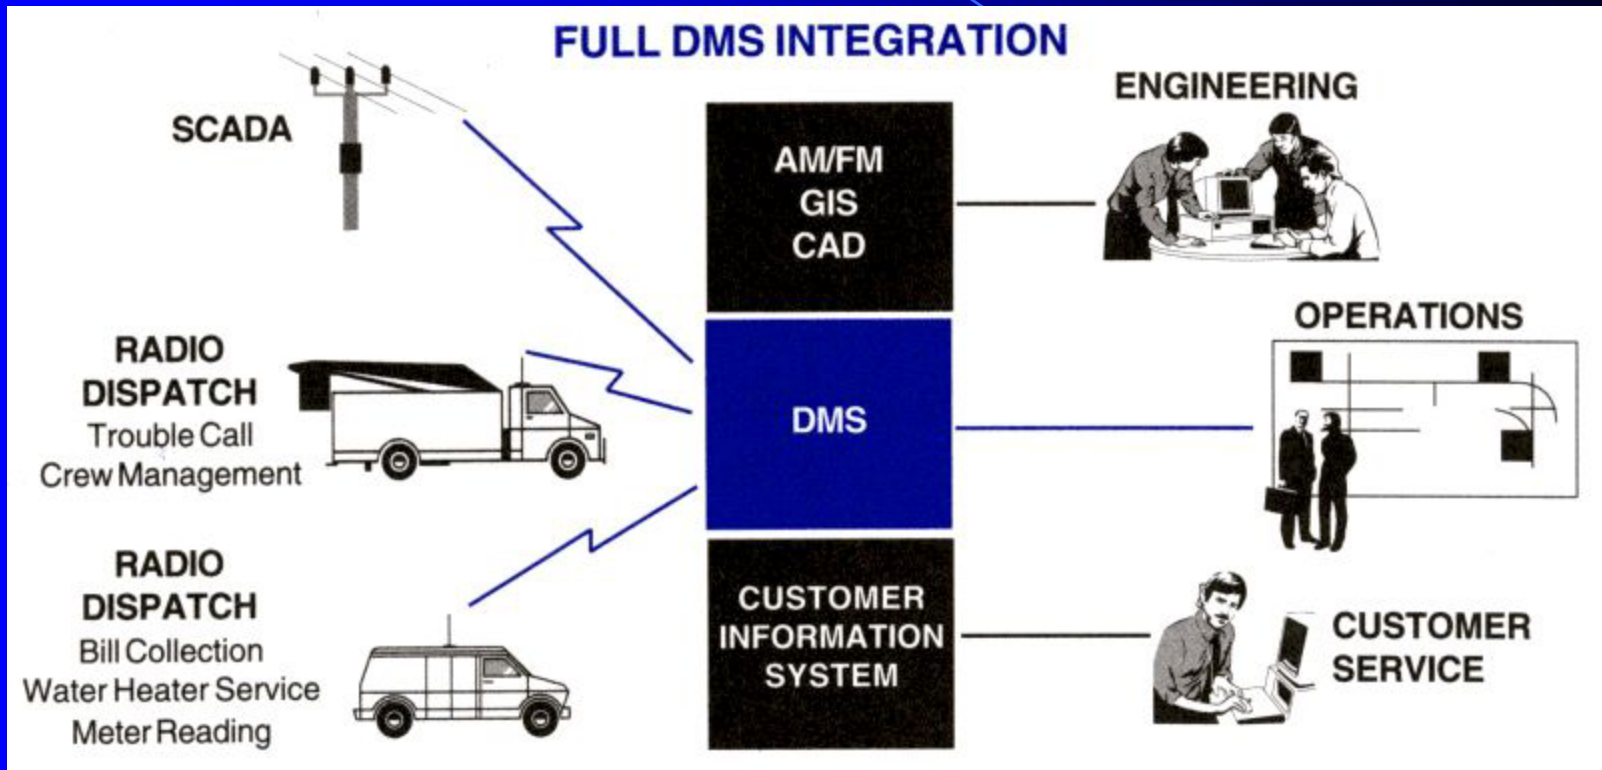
FULL DMS INTEGRATION

SCADA

RADIO DISPATCH
Trouble Call
Crew Management

RADIO DISPATCH
Bill Collection
Water Heater Service
Meter Reading

AM/FM
GIS
CAD

DMS

CUSTOMER INFORMATION SYSTEM

ENGINEERING

OPERATIONS

CUSTOMER SERVICE